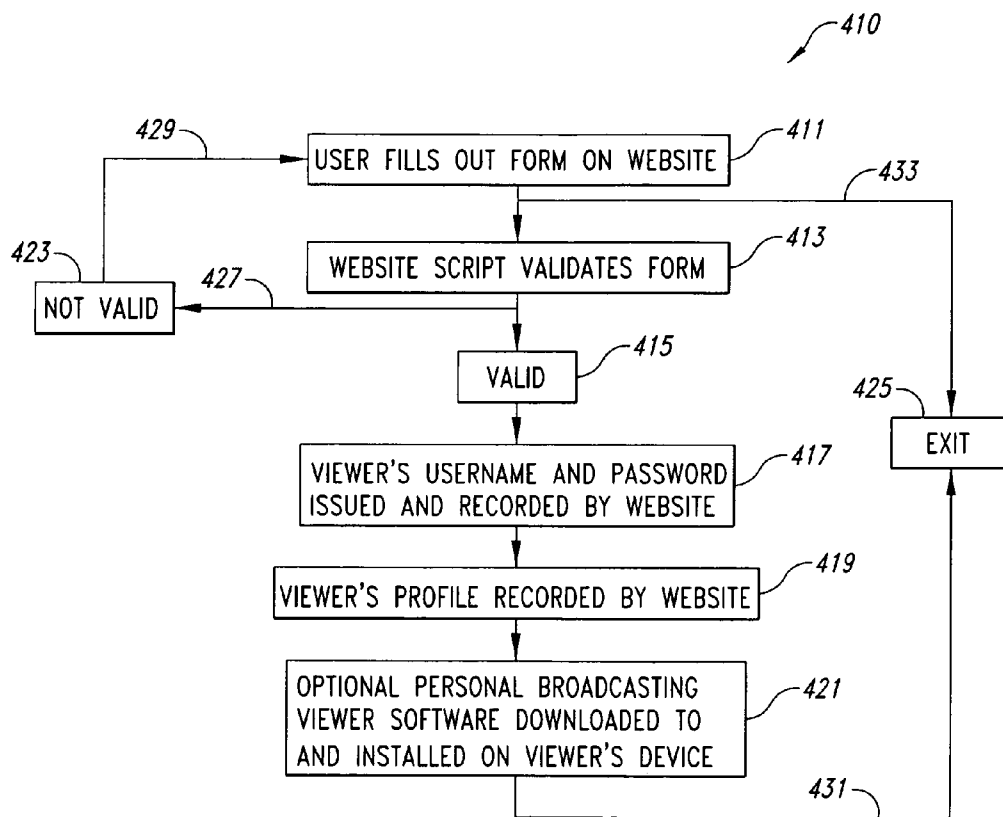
410

429

USER FILLS OUT FORM ON WEBSITE

411

433

423

WEBSITE SCRIPT VALIDATES FORM

413

427

NOT VALID

VALID

415

425

EXIT

VIEWER'S USERNAME AND PASSWORD ISSUED AND RECORDED BY WEBSITE

417

VIEWER'S PROFILE RECORDED BY WEBSITE

419

OPTIONAL PERSONAL BROADCASTING VIEWER SOFTWARE DOWNLOADED TO AND INSTALLED ON VIEWER'S DEVICE

421

431